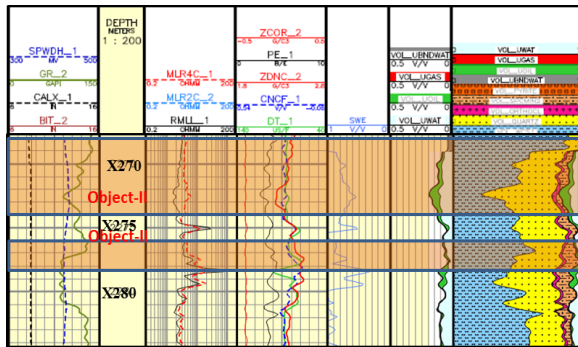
DEPTH
METERS
1 : 200

SPWDH_1
-300 MV 500
GR_2
0 GAPI 150
CALX_1
6 IN 16
BIT_2
6 IN 16

MLR4C_1
0.2 OHMM 2000
MLR2C_2
0.2 OHMM 2000
RMLL_1
0.2 OHMM 2000

ZCOR_2
-0.5 G/C3 0.5
PE_1
0 B/E 10
ZDNC_2
1.8 G/C3 2.8
CNCF_1
0.6 V/V 0
DT_1
140 US/F 40

SWE
1 V/V 0

VOL_UBNDWAT
0.5 V/V 0
VOL_UGAS
0.5 V/V 0
VOL_UWAT
0.5 V/V 0

VOL_UWAT
VOL_UGAS
VOL_UBNDWAT

X270
Object-II
X275
Object-II
X280